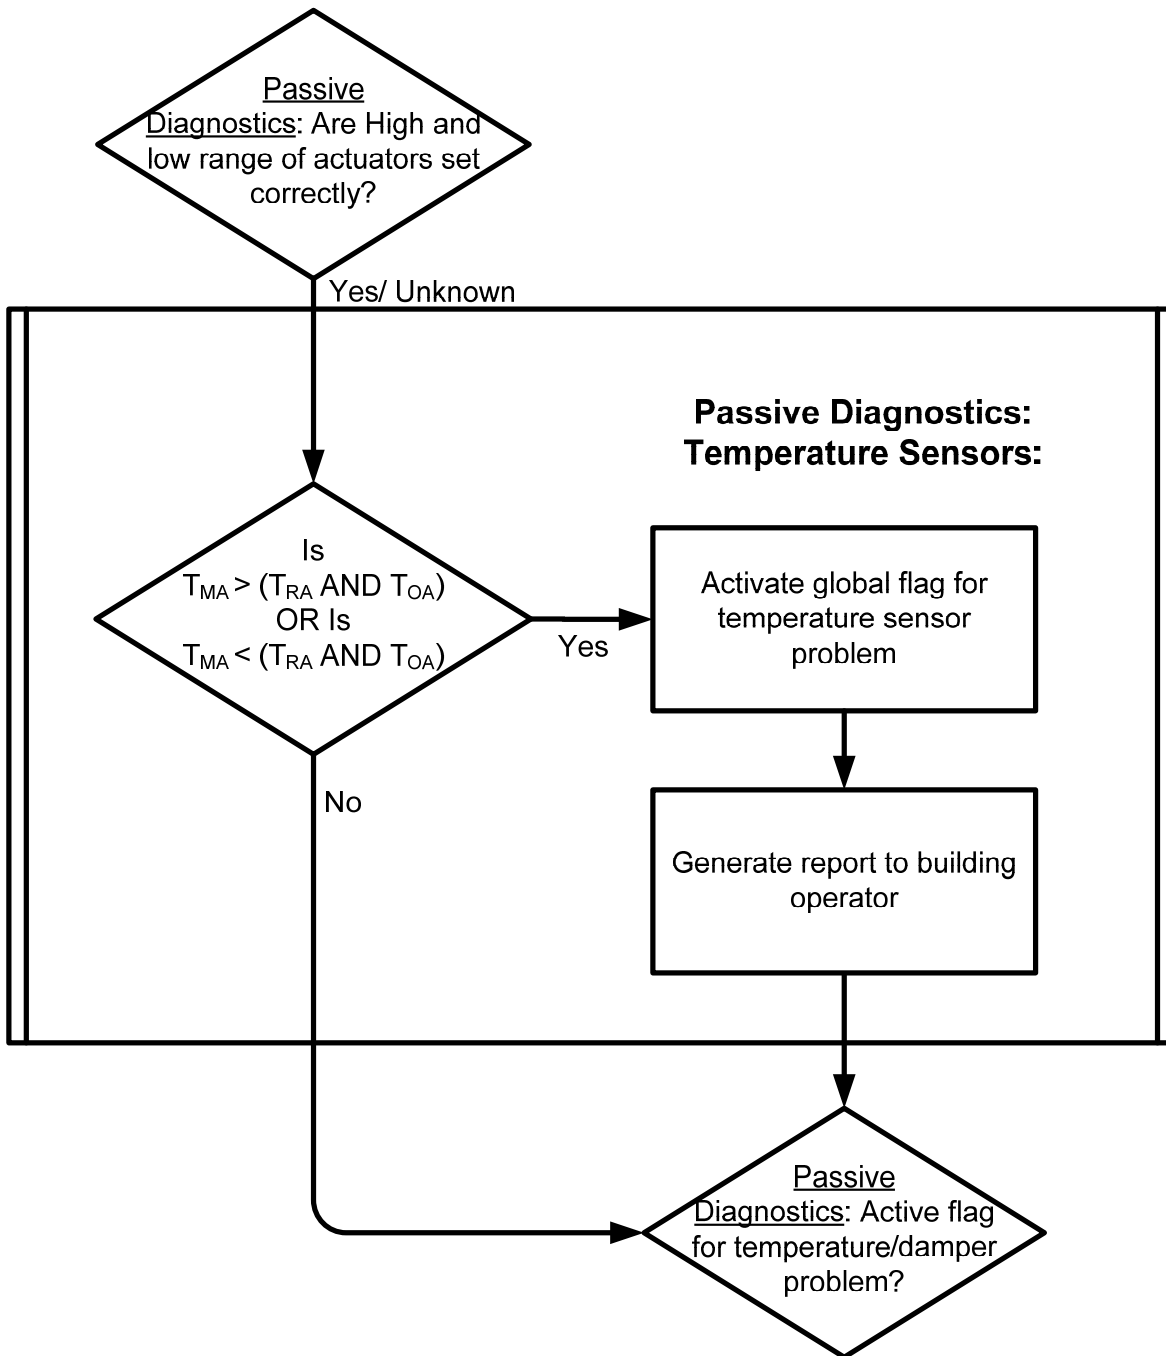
Passive Diagnostics: Are High and low range of actuators set correctly?

Yes/ Unknown

Passive Diagnostics: Temperature Sensors:

Is $T_{MA}$ > ($T_{RA}$ AND $T_{OA}$) OR Is $T_{MA}$ < ($T_{RA}$ AND $T_{OA}$)

Yes

Activate global flag for temperature sensor problem

Generate report to building operator

No

Passive Diagnostics: Active flag for temperature/damper problem?